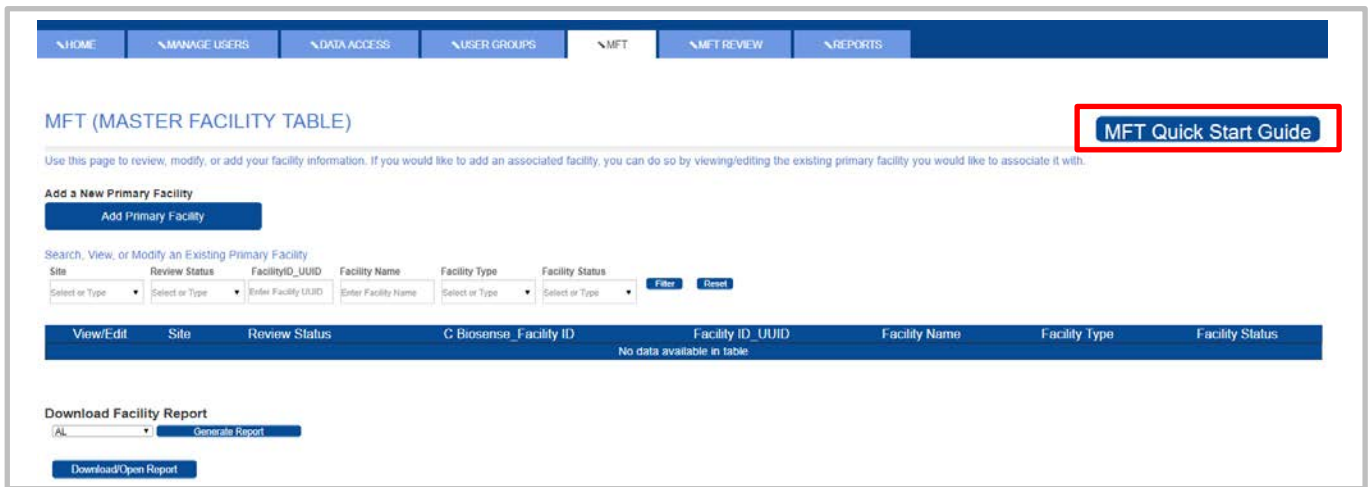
HOME | MANAGE USERS | DATA ACCESS | USER GROUPS | MFT | MFT REVIEW | REPORTS

MFT (MASTER FACILITY TABLE)

MFT Quick Start Guide

Use this page to review, modify, or add your facility information. If you would like to add an associated facility, you can do so by viewing/editing the existing primary facility you would like to associate it with.

Add a New Primary Facility

Add Primary Facility

Search, View, or Modify an Existing Primary Facility

Site | Review Status | FacilityID_UUID | Facility Name | Facility Type | Facility Status

Select or Type | Select or Type | Enter Facility UUID | Enter Facility Name | Select or Type | Select or Type | Filter | Reset

| View/Edit | Site | Review Status | C Biosense_Facility ID | Facility ID_UUID | Facility Name | Facility Type | Facility Status |
|---|---|---|---|---|---|---|---|
| No data available in table | | | | | | | |

Download Facility Report

AL | Generate Report

Download/Open Report